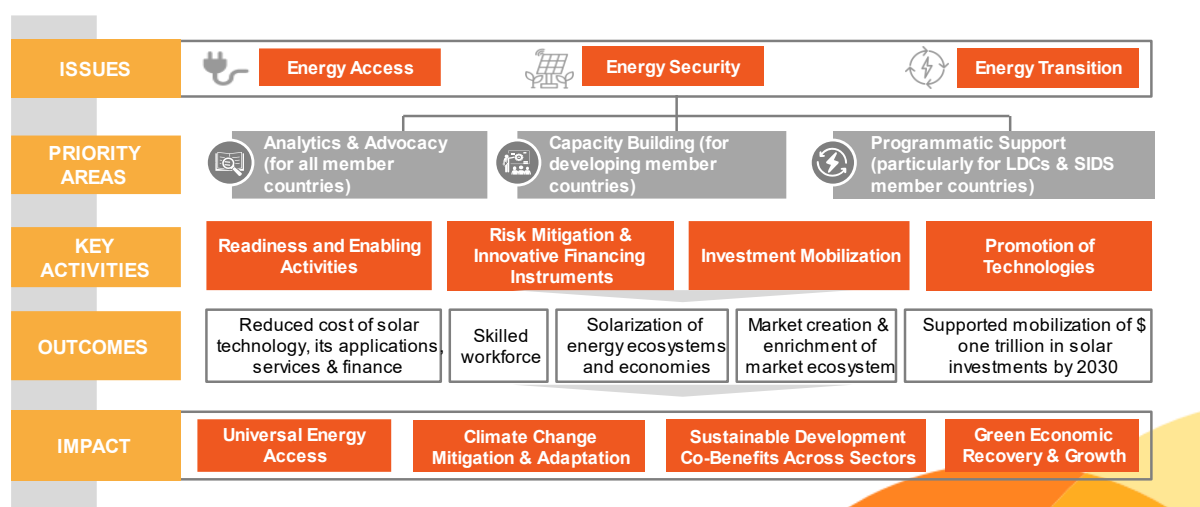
ISSUES

Energy Access

Energy Security

Energy Transition

PRIORITY AREAS

Analytics & Advocacy (for all member countries)

Capacity Building (for developing member countries)

Programmatic Support (particularly for LDCs & SIDS member countries)

KEY ACTIVITIES

Readiness and Enabling Activities

Risk Mitigation & Innovative Financing Instruments

Investment Mobilization

Promotion of Technologies

OUTCOMES

Reduced cost of solar technology, its applications, services & finance

Skilled workforce

Solarization of energy ecosystems and economies

Market creation & enrichment of market ecosystem

Supported mobilization of $ one trillion in solar investments by 2030

IMPACT

Universal Energy Access

Climate Change Mitigation & Adaptation

Sustainable Development Co-Benefits Across Sectors

Green Economic Recovery & Growth